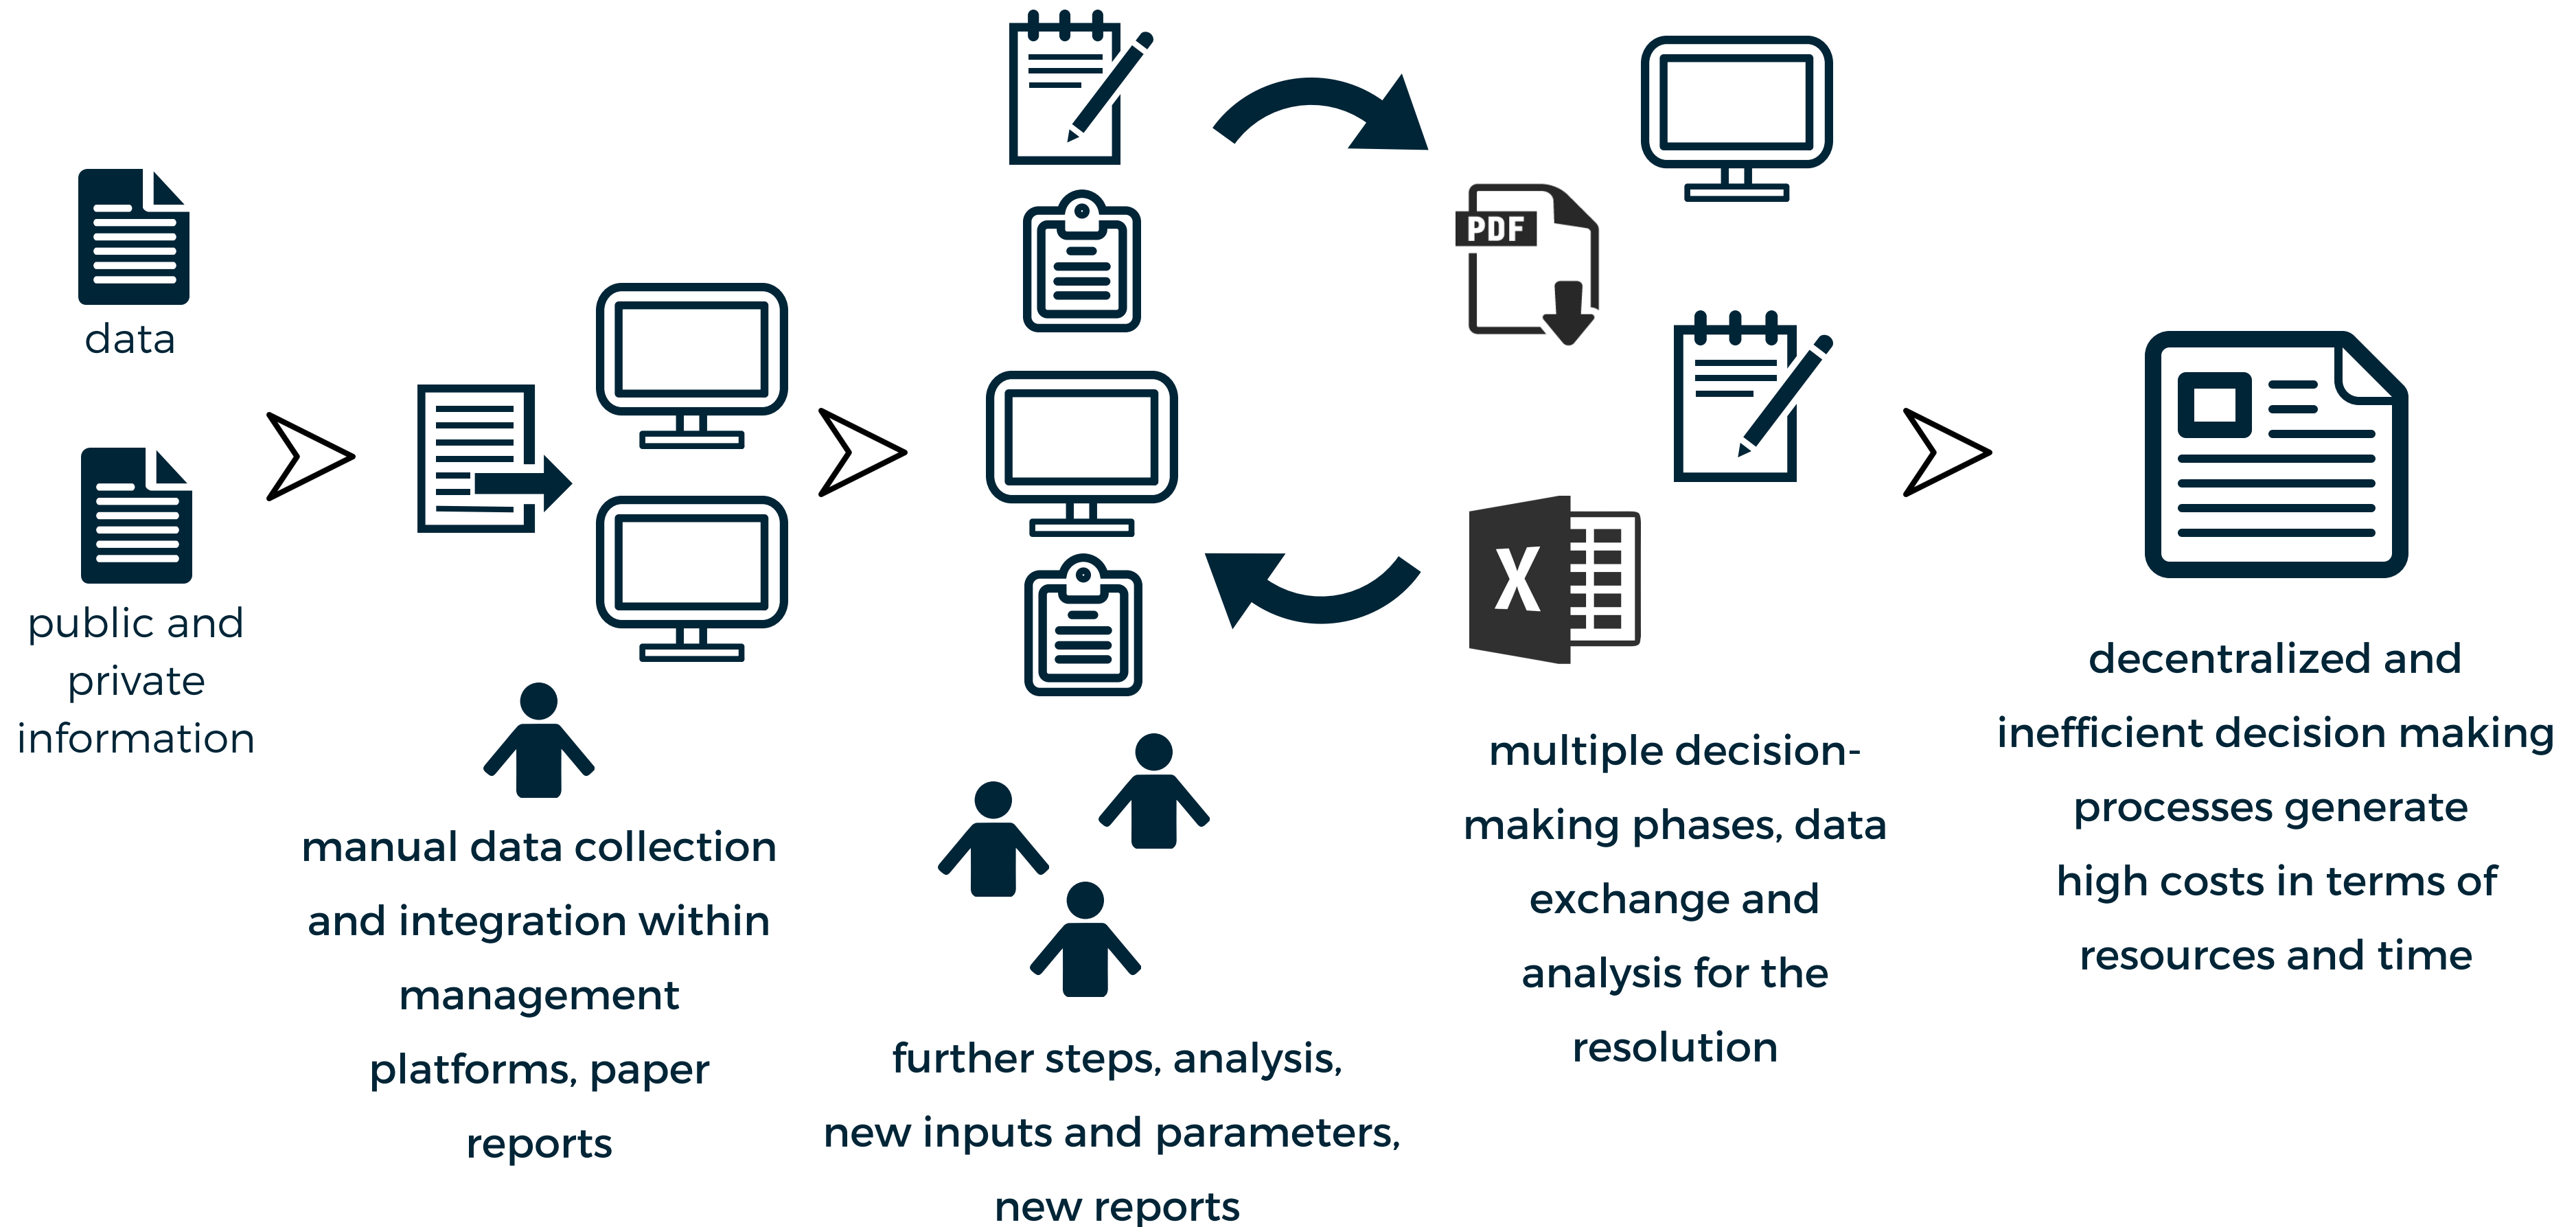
data

public and private information

manual data collection and integration within management platforms, paper reports

further steps, analysis, new inputs and parameters, new reports

PDF

X

multiple decision-making phases, data exchange and analysis for the resolution

decentralized and inefficient decision making processes generate high costs in terms of resources and time